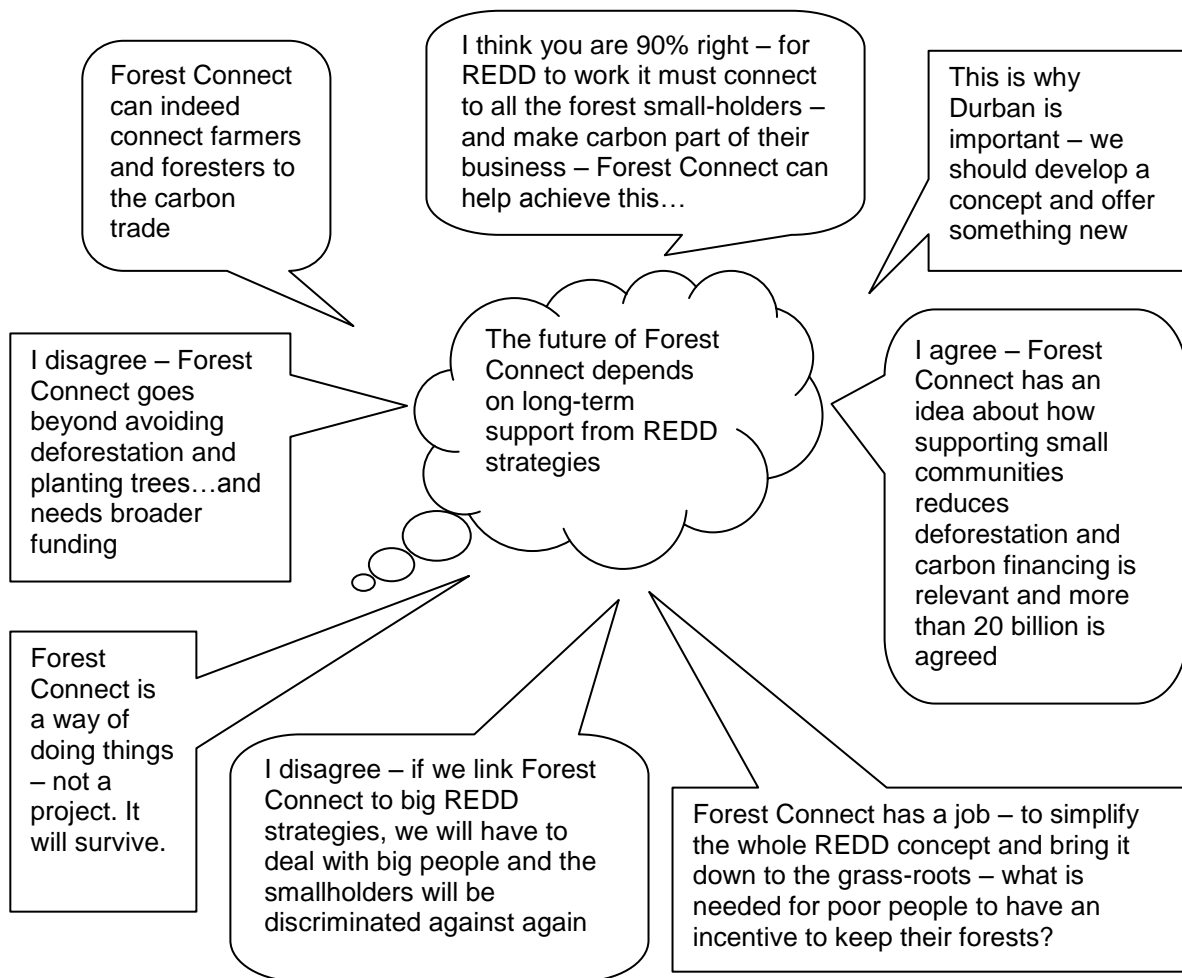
Forest Connect can indeed connect farmers and foresters to the carbon trade

I think you are 90% right – for REDD to work it must connect to all the forest small-holders – and make carbon part of their business – Forest Connect can help achieve this…

This is why Durban is important – we should develop a concept and offer something new

I disagree – Forest Connect goes beyond avoiding deforestation and planting trees…and needs broader funding

The future of Forest Connect depends on long-term support from REDD strategies

I agree – Forest Connect has an idea about how supporting small communities reduces deforestation and carbon financing is relevant and more than 20 billion is agreed

Forest Connect is a way of doing things – not a project. It will survive.

I disagree – if we link Forest Connect to big REDD strategies, we will have to deal with big people and the smallholders will be discriminated against again

Forest Connect has a job – to simplify the whole REDD concept and bring it down to the grass-roots – what is needed for poor people to have an incentive to keep their forests?